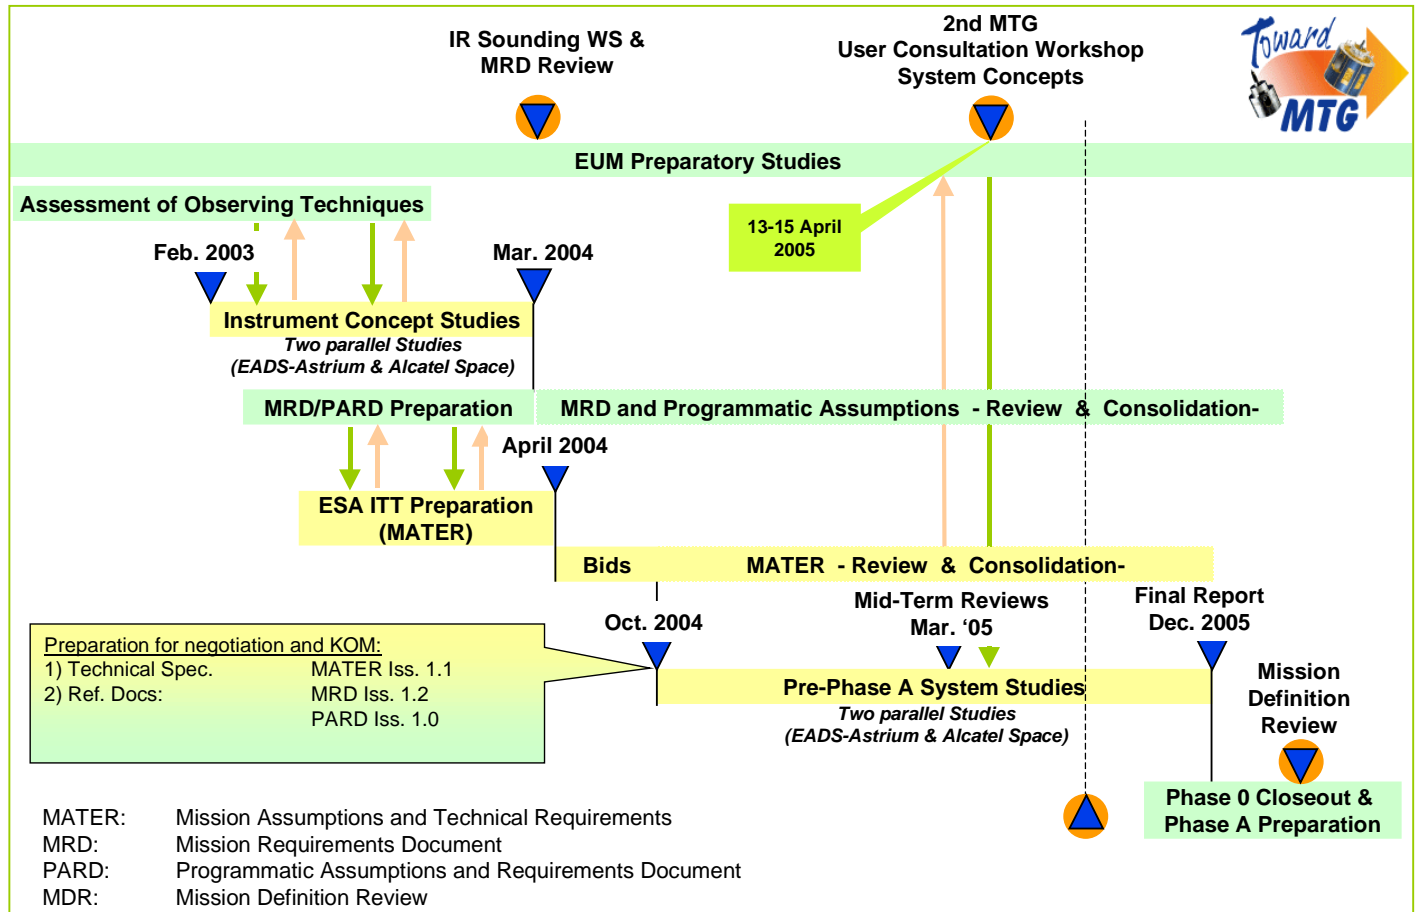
IR Sounding WS &
MRD Review

2nd MTG
User Consultation Workshop
System Concepts

Toward MTG

EUM Preparatory Studies

Assessment of Observing Techniques

13-15 April 2005

Feb. 2003

Mar. 2004

Instrument Concept Studies
Two parallel Studies
(EADS-Astrium & Alcatel Space)

MRD/PARD Preparation

MRD and Programmatic Assumptions - Review & Consolidation-

April 2004

ESA ITT Preparation
(MATER)

Bids

MATER - Review & Consolidation-

Oct. 2004

Mid-Term Reviews
Mar. '05

Final Report
Dec. 2005

Preparation for negotiation and KOM:
1) Technical Spec. MATER Iss. 1.1
2) Ref. Docs: MRD Iss. 1.2
PARD Iss. 1.0

Pre-Phase A System Studies
Two parallel Studies
(EADS-Astrium & Alcatel Space)

Mission
Definition
Review

Phase 0 Closeout &
Phase A Preparation

MATER: Mission Assumptions and Technical Requirements
MRD: Mission Requirements Document
PARD: Programmatic Assumptions and Requirements Document
MDR: Mission Definition Review